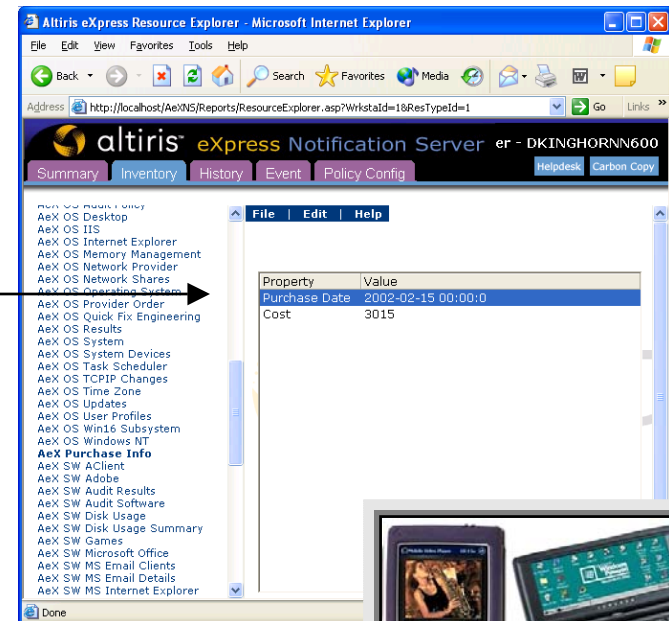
Altiris eXpress Resource Explorer - Microsoft Internet Explorer

File Edit View Favorites Tools Help

Back Search Favorites Media

Address http://localhost/AeXNS/Reports/ResourceExplorer.asp?WrkstaId=18ResTypeId=1 Go Links

altiris eXpress Notification Server er - DKINGHORNN600

Summary Inventory History Event Policy Config Helpdesk Carbon Copy

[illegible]
AeX OS Desktop
AeX OS IIS
AeX OS Internet Explorer
AeX OS Memory Management
AeX OS Network Provider
AeX OS Network Shares
AeX OS Operating System
AeX OS Provider Order
AeX OS Quick Fix Engineering
AeX OS Results
AeX OS System
AeX OS System Devices
AeX OS Task Scheduler
AeX OS TCPIP Changes
AeX OS Time Zone
AeX OS Updates
AeX OS User Profiles
AeX OS Win16 Subsystem
AeX OS Windows NT
AeX Purchase Info
AeX SW AClient
AeX SW Adobe
AeX SW Audit Results
AeX SW Audit Software
AeX SW Disk Usage
AeX SW Disk Usage Summary
AeX SW Games
AeX SW Microsoft Office
AeX SW MS Email Clients
AeX SW MS Email Details
AeX SW MS Internet Explorer

File | Edit | Help

| Property | Value |
|---|---|
| Purchase Date | 2002-02-15 00:00:0 |
| Cost | 3015 |

Done